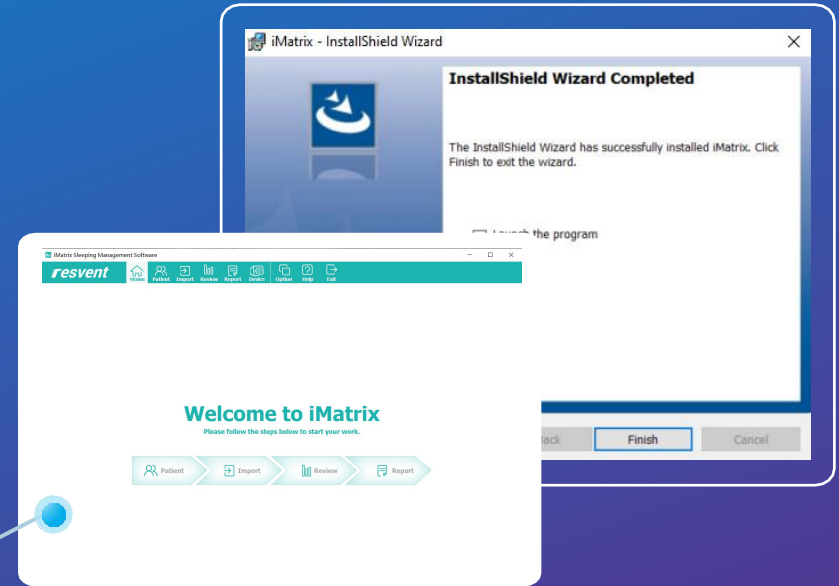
iMatrix - InstallShield Wizard

InstallShield Wizard Completed

The InstallShield Wizard has successfully installed iMatrix. Click Finish to exit the wizard.

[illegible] the program

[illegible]ack

Finish

Cancel

iMatrix Sleeping Management Software

resvent

Home

Patient

Import

Review

Report

Device

Option

Help

Exit

Welcome to iMatrix

Please follow the steps below to start your work.

Patient

Import

Review

Report